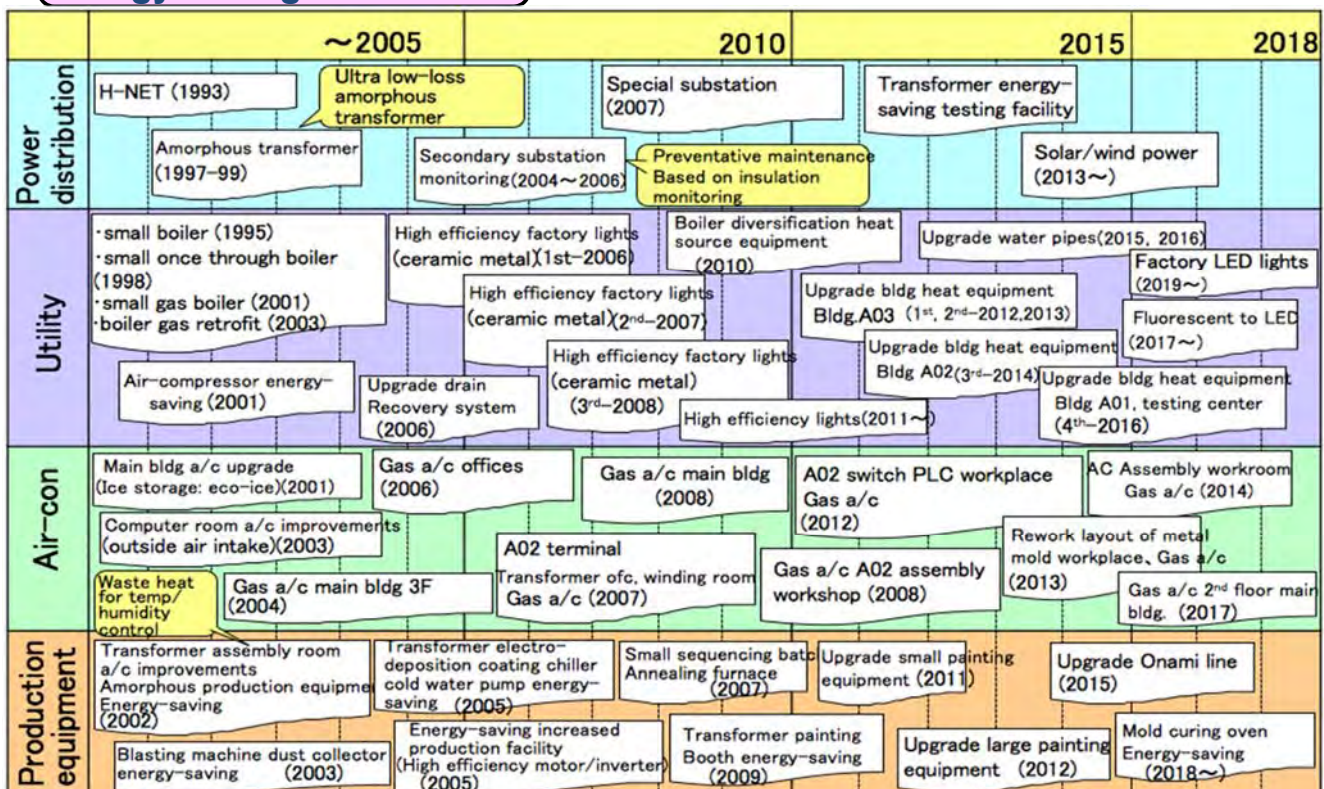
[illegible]

| | ～2005 | 2010 | 2015 | 2018 |
|---|---|---|---|---|

Power distribution

H-NET (1993)

Ultra low-loss amorphous transformer

Amorphous transformer (1997-99)

Secondary substation monitoring(2004～2006)

Preventative maintenance Based on insulation monitoring

Special substation (2007)

Transformer energy-saving testing facility

Solar/wind power (2013～)

Utility

·small boiler (1995)
·small once through boiler (1998)
·small gas boiler (2001)
·boiler gas retrofit (2003)

High efficiency factory lights (ceramic metal)(1st-2006)

Boiler diversification heat source equipment (2010)

Upgrade water pipes(2015, 2016)

Factory LED lights (2019～)

High efficiency factory lights (ceramic metal)(2nd-2007)

Upgrade bldg heat equipment Bldg.A03 (1st, 2nd-2012,2013)

Fluorescent to LED (2017～)

High efficiency factory lights (ceramic metal) (3rd-2008)

Upgrade bldg heat equipment Bldg A02(3rd-2014)

Upgrade bldg heat equipment Bldg A01, testing center (4th-2016)

Air-compressor energy-saving (2001)

Upgrade drain Recovery system (2006)

High efficiency lights(2011～)

Air-con

Main bldg a/c upgrade (Ice storage: eco-ice)(2001)

Gas a/c offices (2006)

Gas a/c main bldg (2008)

A02 switch PLC workplace Gas a/c (2012)

AC Assembly workroom Gas a/c (2014)

Computer room a/c improvements (outside air intake)(2003)

Rework layout of metal mold workplace、Gas a/c (2013)

A02 terminal Transformer ofc, winding room Gas a/c (2007)

Gas a/c A02 assembly workshop (2008)

Waste heat for temp/ humidity control

Gas a/c main bldg 3F (2004)

Gas a/c 2nd floor main bldg. (2017)

Production equipment

Transformer assembly room a/c improvements Amorphous production equipme Energy-saving (2002)

Transformer electro-deposition coating chiller cold water pump energy-saving (2005)

Small sequencing batc Annealing furnace (2007)

Upgrade small painting equipment (2011)

Upgrade Onami line (2015)

Blasting machine dust collector energy-saving (2003)

Energy-saving increased production facility (High efficiency motor/inverter) (2005)

Transformer painting Booth energy-saving (2009)

Upgrade large painting equipment (2012)

Mold curing oven Energy-saving (2018～)